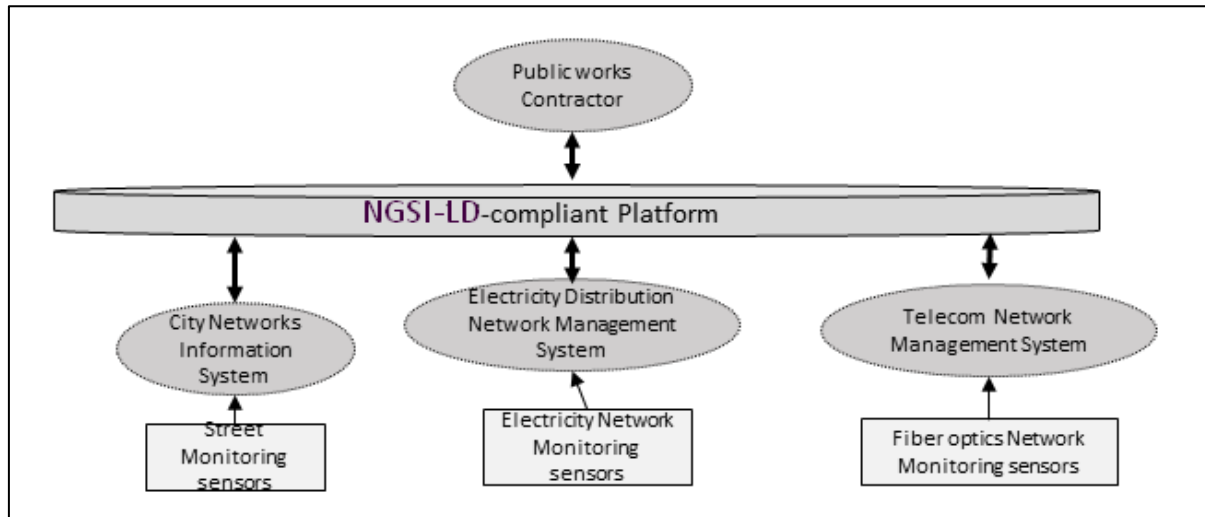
Public works Contractor

NGSI-LD-compliant Platform

City Networks Information System

Electricity Distribution Network Management System

Telecom Network Management System

Street Monitoring sensors

Electricity Network Monitoring sensors

Fiber optics Network Monitoring sensors